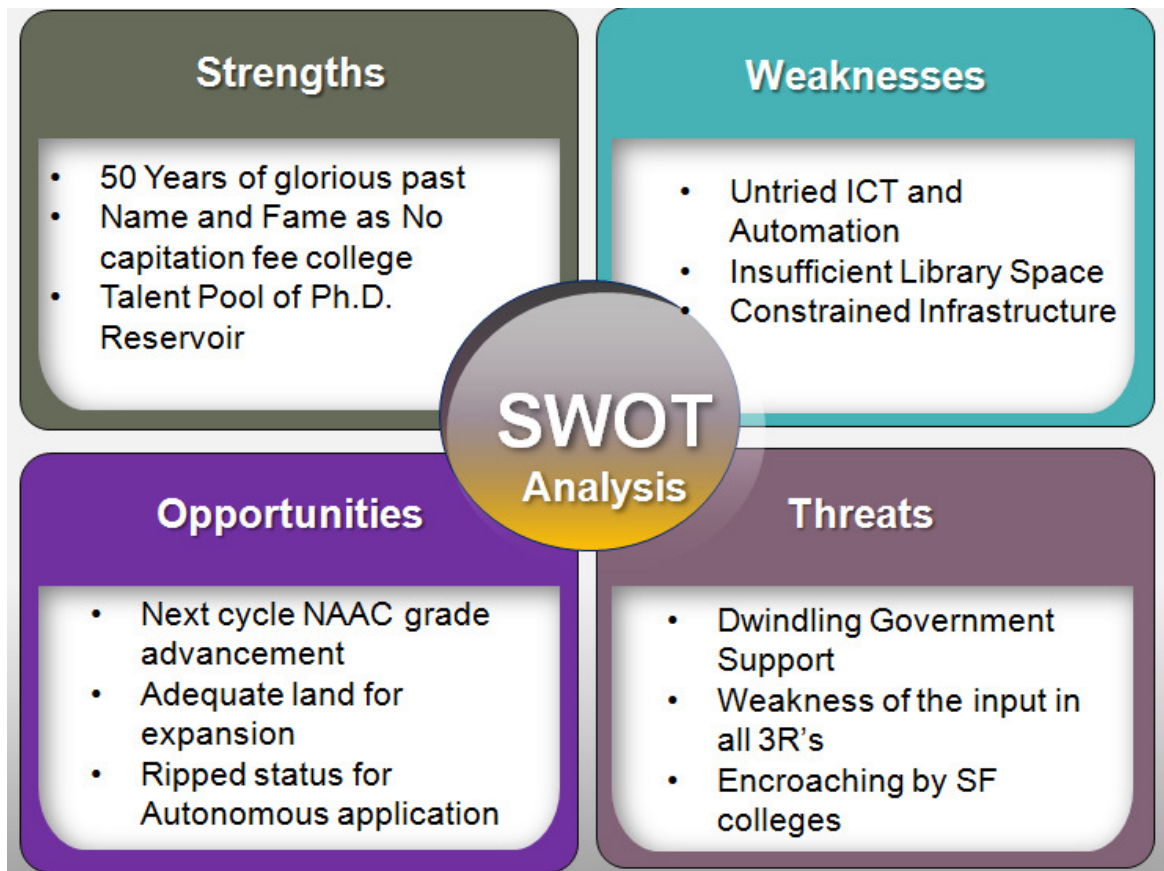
Strengths

- 50 Years of glorious past
- Name and Fame as No capitation fee college
- Talent Pool of Ph.D. Reservoir

Weaknesses

- Untried ICT and Automation
- Insufficient Library Space
- Constrained Infrastructure

SWOT
Analysis

Opportunities

- Next cycle NAAC grade advancement
- Adequate land for expansion
- Ripped status for Autonomous application

Threats

- Dwindling Government Support
- Weakness of the input in all 3R’s
- Encroaching by SF colleges